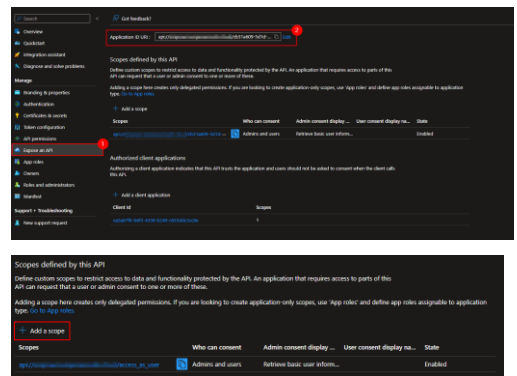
Search

Got feedback?

Overview
Quickstart
Integration assistant
Diagnose and solve problems

Manage
Branding & properties
Authentication
Certificates & secrets
Token configuration
API permissions
Expose an API
App roles
Owners
Roles and administrators
Manifest

Support + Troubleshooting
New support request

1

Application ID URI : api://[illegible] Edit

2

Scopes defined by this API

Define custom scopes to restrict access to data and functionality protected by the API. An application that requires access to parts of this API can request that a user or admin consent to one or more of these.

Adding a scope here creates only delegated permissions. If you are looking to create application-only scopes, use 'App roles' and define app roles assignable to application type. Go to App roles.

+ Add a scope

| Scopes | Who can consent | Admin consent display ... | User consent display na... | State |
|---|---|---|---|---|
| api://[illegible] | Admins and users | Retrieve basic user inform... | | Enabled |

Authorized client applications

Authorizing a client application indicates that this API trusts the application and users should not be asked to consent when the client calls this API.

+ Add a client application

| Client Id | Scopes |
|---|---|
| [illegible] | 1 |

Scopes defined by this API

Define custom scopes to restrict access to data and functionality protected by the API. An application that requires access to parts of this API can request that a user or admin consent to one or more of these.

Adding a scope here creates only delegated permissions. If you are looking to create application-only scopes, use 'App roles' and define app roles assignable to application type. Go to App roles.

+ Add a scope

| Scopes | Who can consent | Admin consent display ... | User consent display na... | State |
|---|---|---|---|---|
| api://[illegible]/access_as_user | Admins and users | Retrieve basic user inform... | | Enabled |